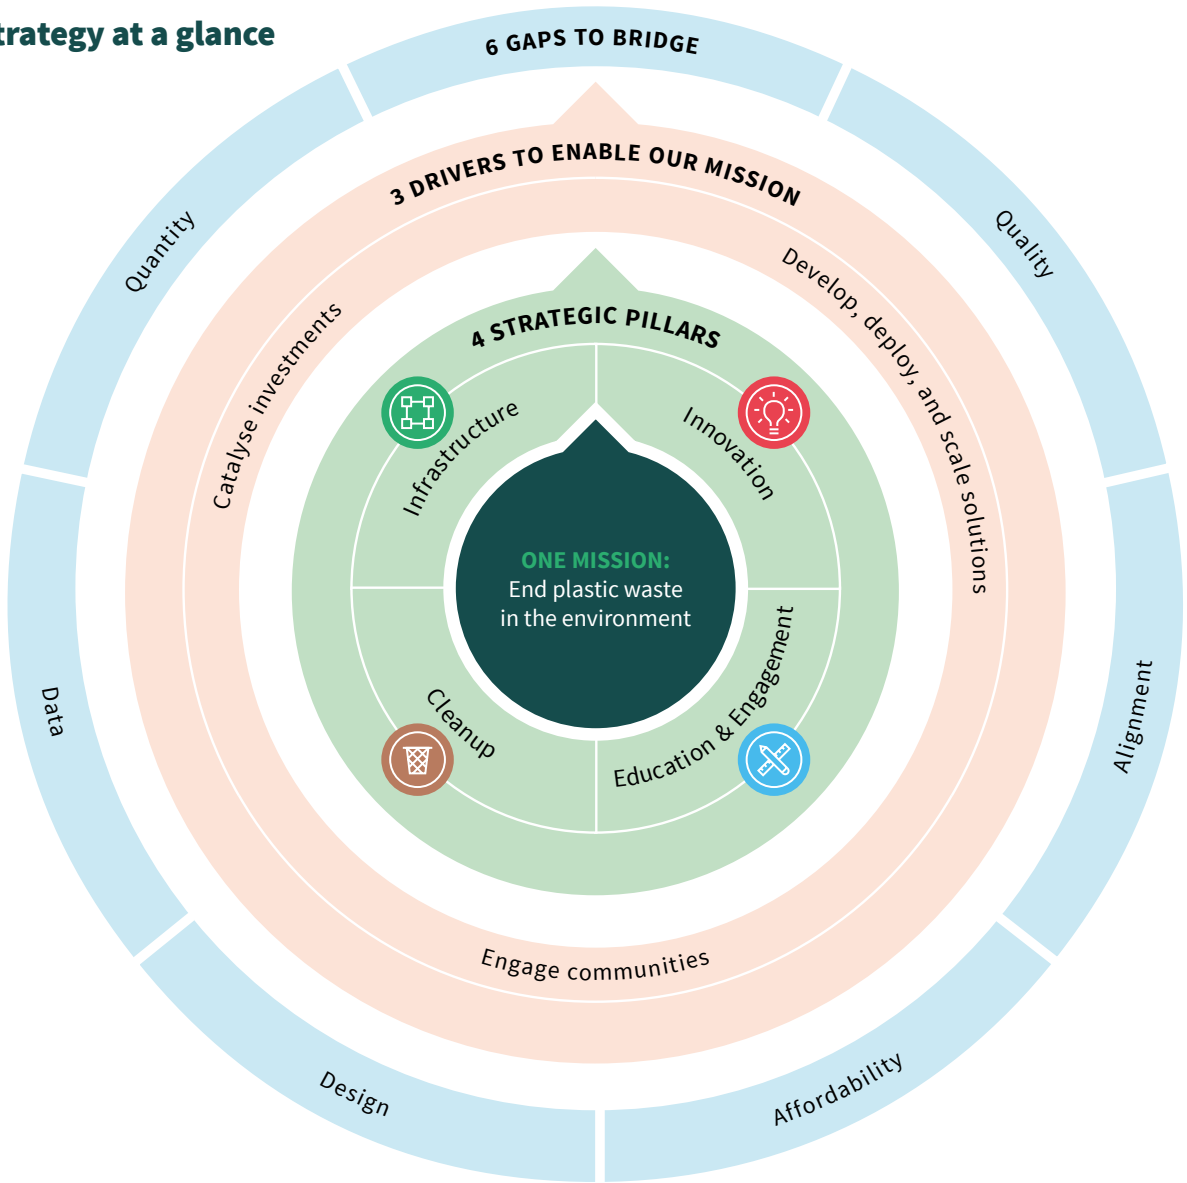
trategy at a glance

6 GAPS TO BRIDGE

Quantity

Quality

Data

Alignment

Design

Affordability

3 DRIVERS TO ENABLE OUR MISSION

Catalyse investments

Develop, deploy, and scale solutions

Engage communities

4 STRATEGIC PILLARS

Infrastructure

Innovation

Cleanup

Education & Engagement

ONE MISSION:
End plastic waste in the environment